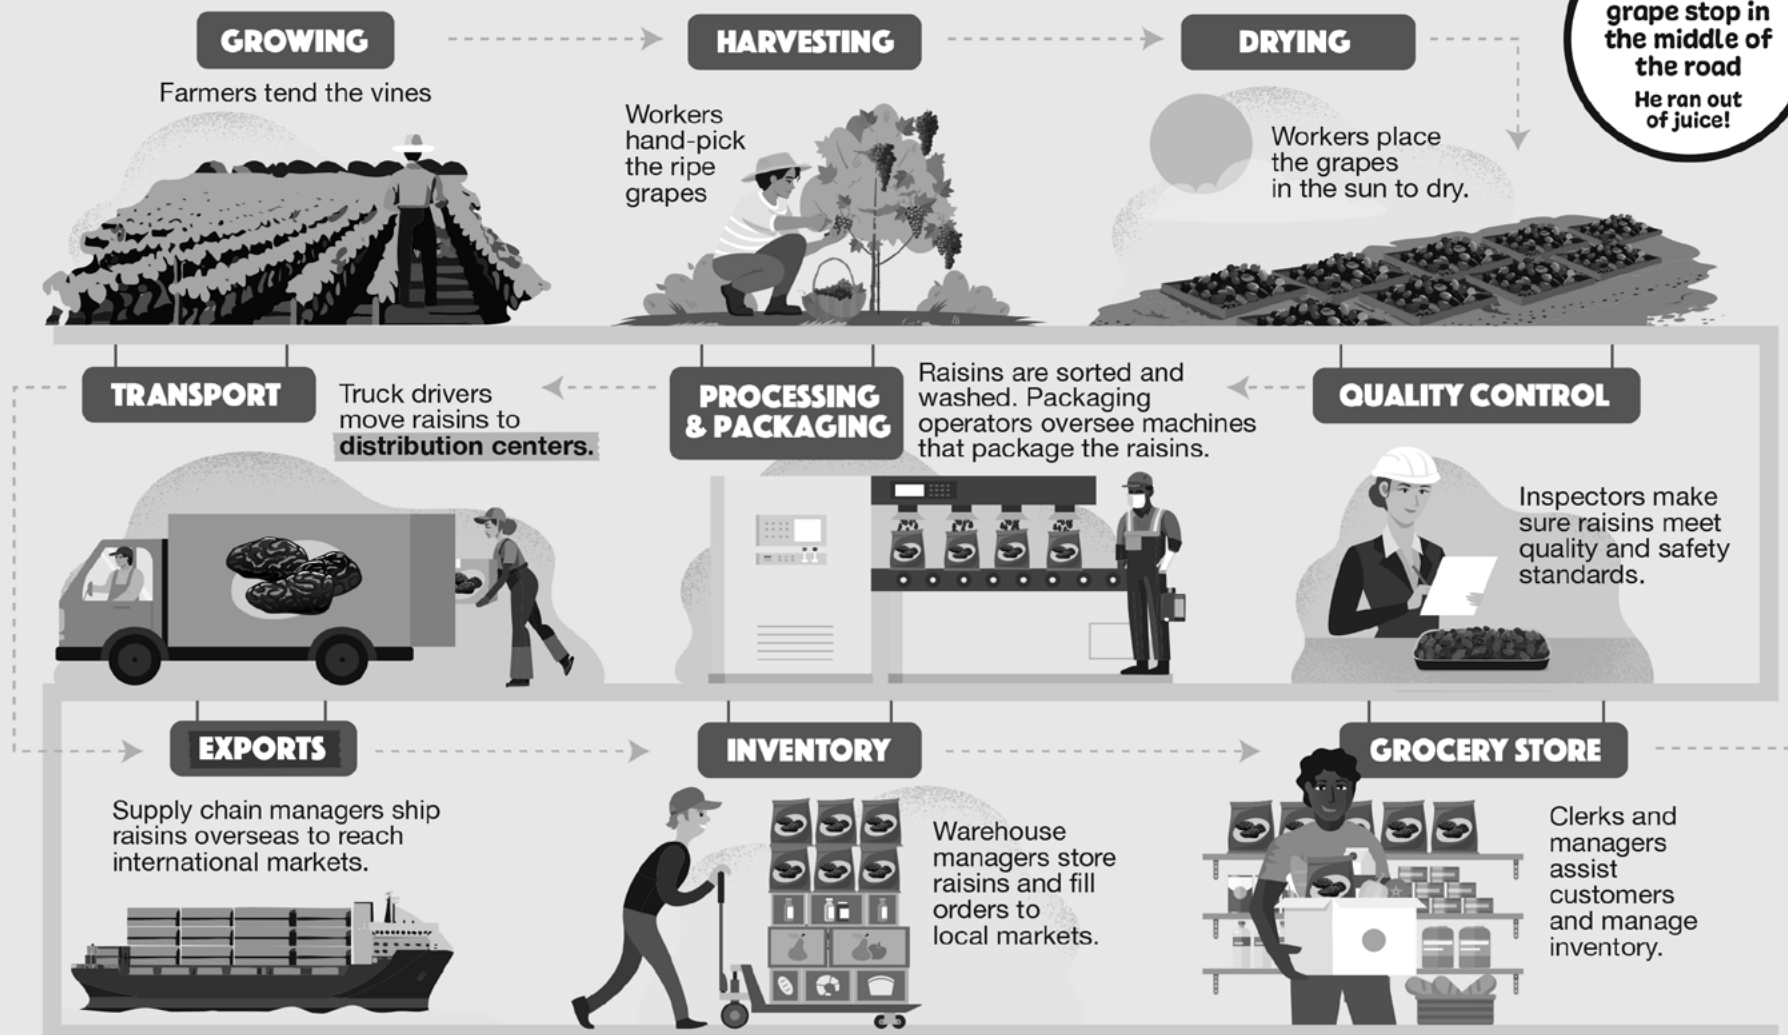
GROWING

Farmers tend the vines

HARVESTING

Workers hand-pick the ripe grapes

DRYING

Workers place the grapes in the sun to dry.

grape stop in the middle of the road

He ran out of juice!

TRANSPORT

Truck drivers move raisins to **distribution centers.**

PROCESSING & PACKAGING

Raisins are sorted and washed. Packaging operators oversee machines that package the raisins.

QUALITY CONTROL

Inspectors make sure raisins meet quality and safety standards.

EXPORTS

Supply chain managers ship raisins overseas to reach international markets.

INVENTORY

Warehouse managers store raisins and fill orders to local markets.

GROCERY STORE

Clerks and managers assist customers and manage inventory.